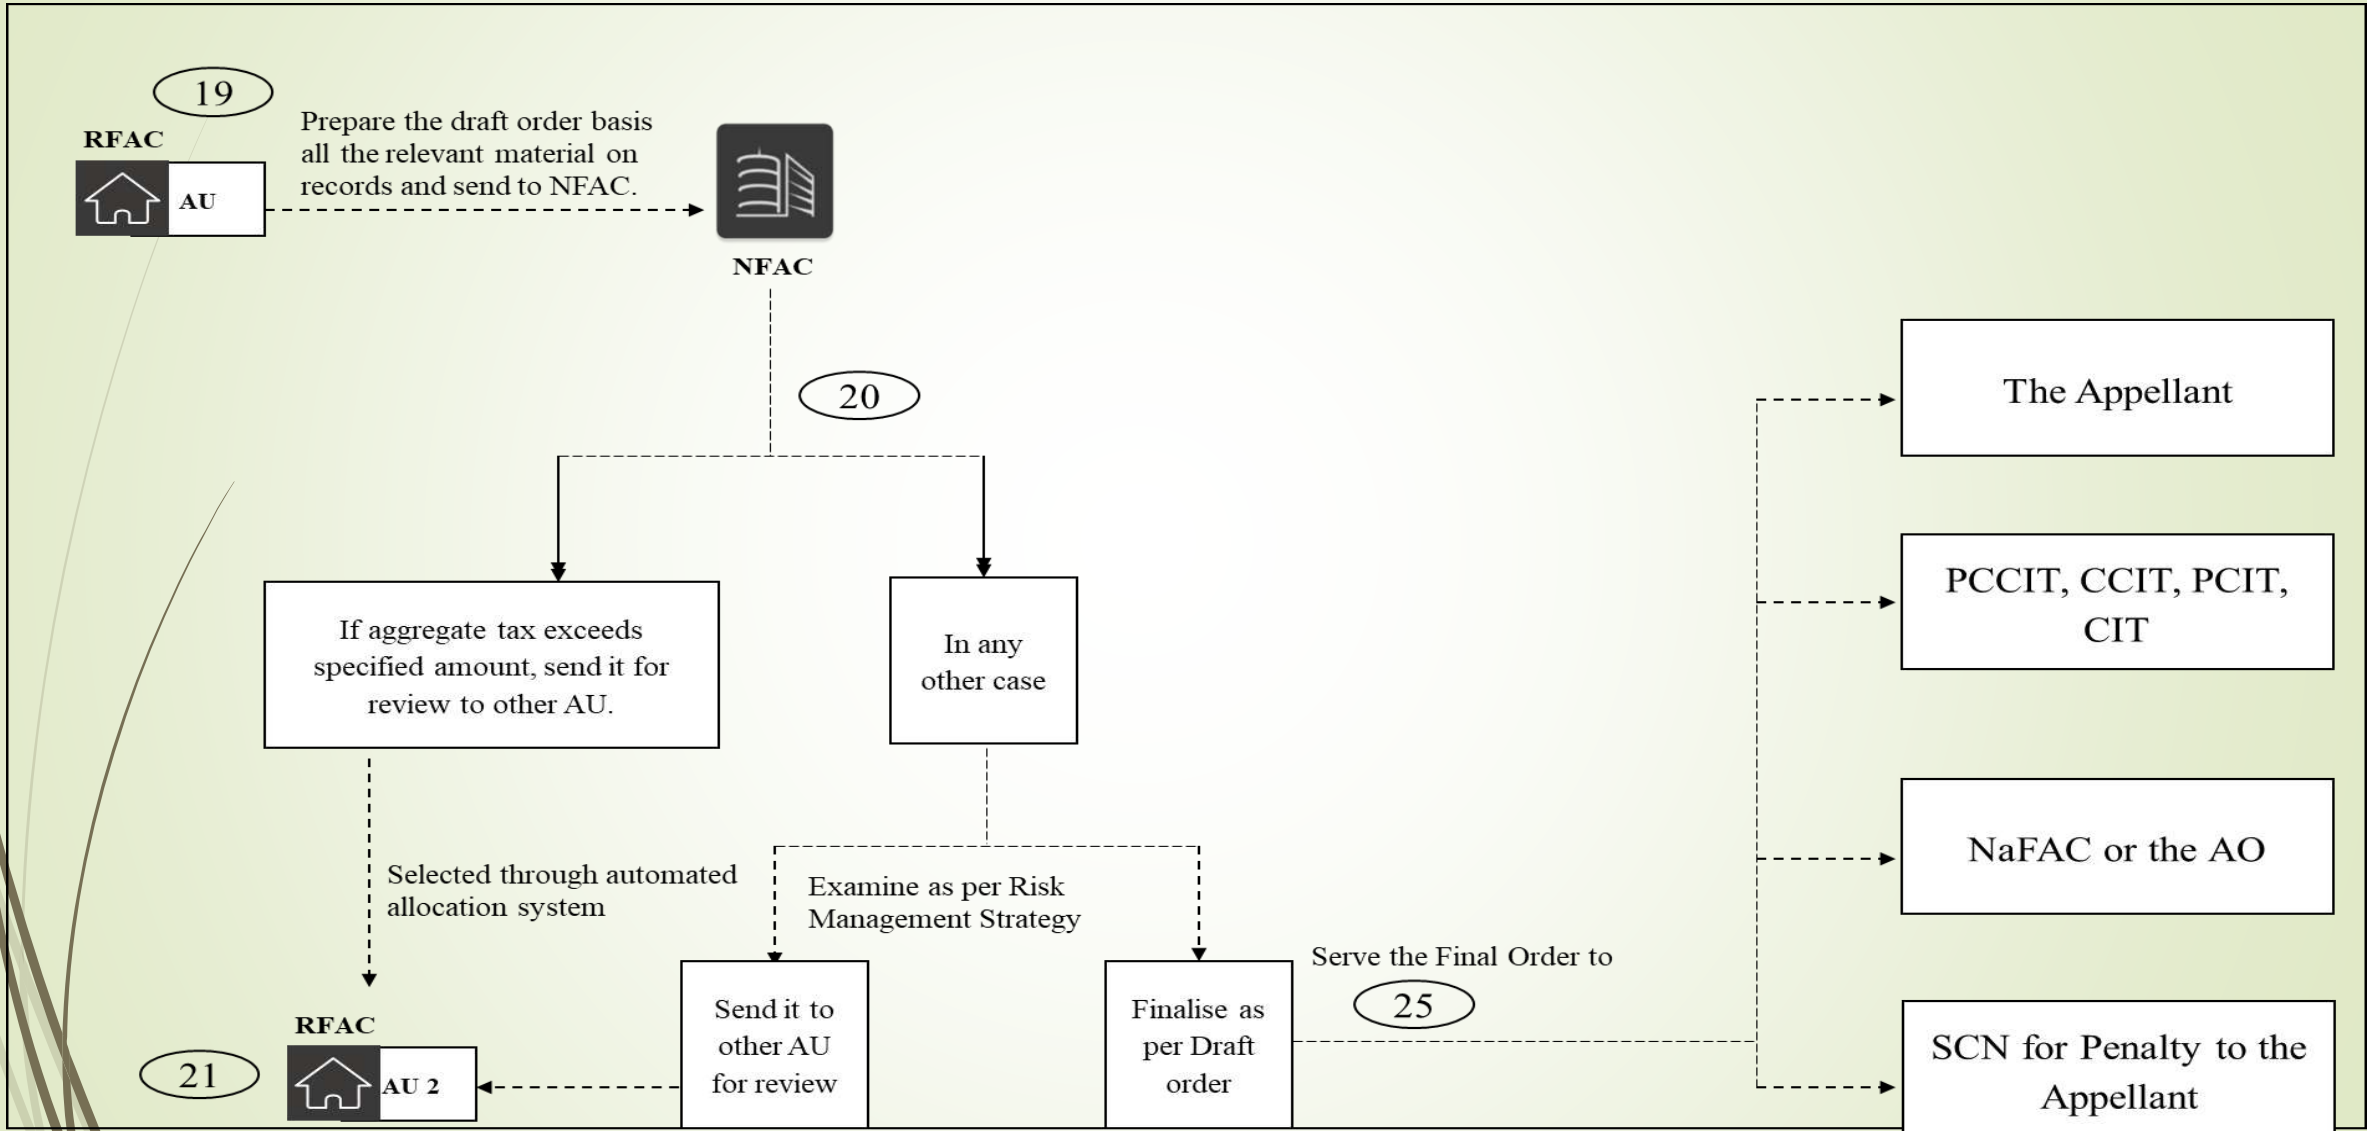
19

RFAC

AU

Prepare the draft order basis all the relevant material on records and send to NFAC.

NFAC

20

If aggregate tax exceeds specified amount, send it for review to other AU.

In any other case

Selected through automated allocation system

Examine as per Risk Management Strategy

RFAC

21

AU 2

Send it to other AU for review

Finalise as per Draft order

Serve the Final Order to

25

The Appellant

PCCIT, CCIT, PCIT, CIT

NaFAC or the AO

SCN for Penalty to the Appellant